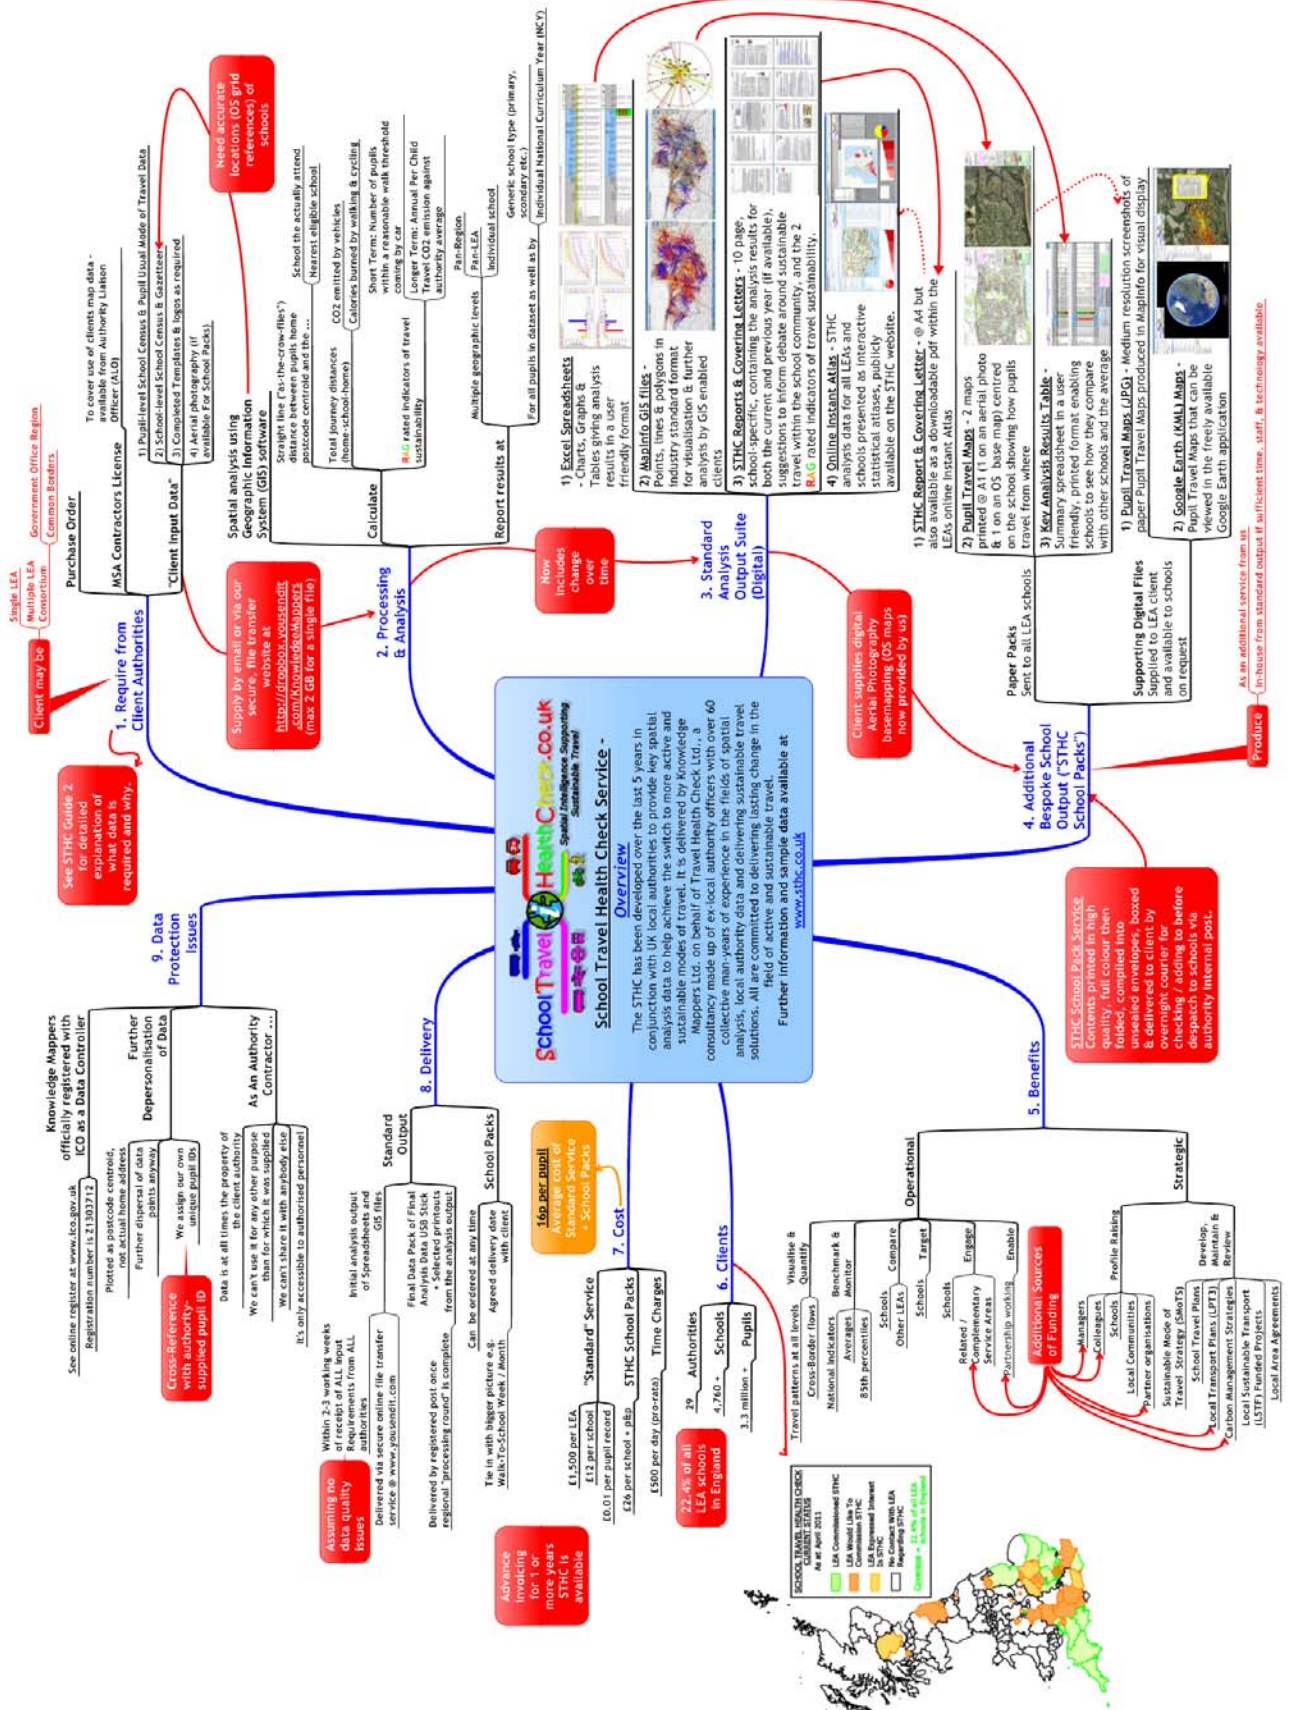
SchoolTravelHealthCheck.co.uk
Spatial Intelligence Supporting Sustainable Travel

School Travel Health Check Service - Overview

The STHC has been developed over the last 5 years in conjunction with UK local authorities to provide key spatial analysis data to help achieve the switch to more active and sustainable modes of travel. It is delivered by Knowledge Mappers Ltd. on behalf of Travel Health Check Ltd., a consultancy made up of ex-local authority officers with over 60 collective man-years of experience in the fields of spatial analysis, local authority data and delivering sustainable travel solutions. All are committed to delivering lasting change in the field of active and sustainable travel.
Further information and sample data available at www.sthc.co.uk

1. Require from Client Authorities

Client may be
Single LEA
Multiple LEA Consortium
Government Office Region
Common Borders

Purchase Order
MSA Contractors License
To cover use of clients map data - available from Authority Liaison Officer (ALO)
"Client Input Data"
1) Pupil-level School Census & Pupil Usual Mode of Travel Data
2) School-level School Census & Gazetteer
3) Completed Templates & logos as required
4) Aerial photography (if available For School Packs)
Need accurate locations (OS grid references) of schools

See STHC Guide 2 for detailed explanation of what data is required and why.

Supply by email or via our secure, file transfer website at http://dropbox.yousendit.com/KnowledgeMappers (max 2 GB for a single file)

2. Processing & Analysis
Spatial analysis using Geographic Information System (GIS) software
Calculate
Straight line ("as-the-crow-flies") distance between pupils home postcode centroid and the ...
School the actually attend
Nearest eligible school
Total journey distances (home-school-home)
CO2 emitted by vehicles
Calories burned by walking & cycling
RAG rated indicators of travel sustainability
Short Term: Number of pupils within a reasonable walk threshold coming by car
Longer Term: Annual Per Child Travel CO2 emission against authority average
Report results at
Multiple geographic levels
Pan-Region
Pan-LEA
Individual school
For all pupils in dataset as well as by
Generic school type (primary, scondary etc.)
Individual National Curriculum Year (NCY)

Now includes change over time

3. Standard Analysis Output Suite (Digital)
1) Excel Spreadsheets - Charts, Graphs & Tables giving analysis results in a user friendly format
2) MapInfo GIS files - Points, lines & polygons in industry standard format for visualisation & further analysis by GIS enabled clients
3) STHC Reports & Covering Letters - 10 page, school-specific, containing the analysis results for both the current and previous year (if available), suggestions to inform debate around sustainable travel within the school community, and the 2 RAG rated indicators of travel sustainability.
4) Online Instant Atlas - STHC analysis data for all LEAs and schools presented as interactive statistical atlases, publicly available on the STHC website.

4. Additional Bespoke School Output ("STHC School Packs")
Paper Packs
Sent to all LEA schools
1) STHC Report & Covering Letter - @ A4 but also available as a downloadable pdf within the LEAs online Instant Atlas
2) Pupil Travel Maps - 2 maps printed @ A1 (1 on an aerial photo & 1 on an OS base map) centred on the school showing how pupils travel from where
3) Key Analysis Results Table - Summary spreadsheet in a user friendly, printed format enabling schools to see how they compare with other schools and the average
Supporting Digital Files
Supplied to LEA client and available to schools on request
1) Pupil Travel Maps (JPG) - Medium resolution screenshots of paper Pupil Travel Maps produced in MapInfo for visual display
2) Google Earth (KML) Maps - Pupil Travel Maps that can be viewed in the freely available Google Earth application

Client supplies digital Aerial Photography basemapping (OS maps now provided by us)

Produce
As an additional service from us
In-house from standard output if sufficient time, staff, & technology available

STHC School Pack Service
Contents printed in high quality, full colour then folded, compiled into unsealed envelopes, boxed & delivered to client by overnight courier for checking / adding to before despatch to schools via authority internal post.

5. Benefits
Operational
Visualise & Quantify
Travel patterns at all levels
Cross-Border flows
Benchmark & Monitor
National Indicators
Averages
85th percentiles
Compare
Schools
Other LEAs
Target
Schools
Engage
Related / Complementary Service Areas
Enable
Partnership working
Strategic
Profile Raising
Managers
Colleagues
Schools
Local Communities
Partner organisations
Develop, Maintain & Review
Sustainable Mode of Travel Strategy (SMoTS)
School Travel Plans
Local Transport Plans (LPT3)
Carbon Management Strategies
Local Sustainable Transport (LSTF) Funded Projects
Local Area Agreements
Additional Sources of Funding

6. Clients
29 Authorities
4,760 + Schools
3.3 million + Pupils
22.4% of all LEA schools in England

SCHOOL TRAVEL HEALTH CHECK CURRENT STATUS
As at April 2011
LEA Commissioned STHC
LEA Would Like To Commission STHC
LEA Expressed Interest in STHC
No Contact With LEA Regarding STHC
Coverage = 22.4% of all LEA Schools in England

7. Cost
"Standard" Service
£1,500 per LEA
£12 per school
£0.01 per pupil record
STHC School Packs
£26 per school + p&p
Time Charges
£500 per day (pro-rata)
16p per pupil
Average cost of Standard Service + School Packs

Advance invoicing for 1 or more years STHC is available

8. Delivery
Standard Output
Within 2-3 working weeks of receipt of ALL input Requirements from ALL authorities
Initial analysis output of Spreadsheets and GIS files
Delivered via secure online file transfer service @ www.yousendit.com
Final Data Pack of Final Analysis Data USB Stick + Selected printouts from the analysis output
Delivered by registered post once regional "processing round" is complete
School Packs
Can be ordered at any time
Agreed delivery date with client
Tie in with bigger picture e.g. Walk-To-School Week / Month

Assuming no data quality issues

9. Data Protection Issues
Knowledge Mappers officially registered with ICO as a Data Controller
See online register at www.ico.gov.uk
Registration number is Z1303712
Further Depersonalisation of Data
Plotted as postcode centroid, not actual home address
Further dispersal of data points anyway
We assign our own unique pupil IDs
Cross-Reference with authority-supplied pupil ID
As An Authority Contractor ...
Data is at all times the property of the client authority
We can't use it for any other purpose than for which it was supplied
We can't share it with anybody else
It's only accessible to authorised personnel